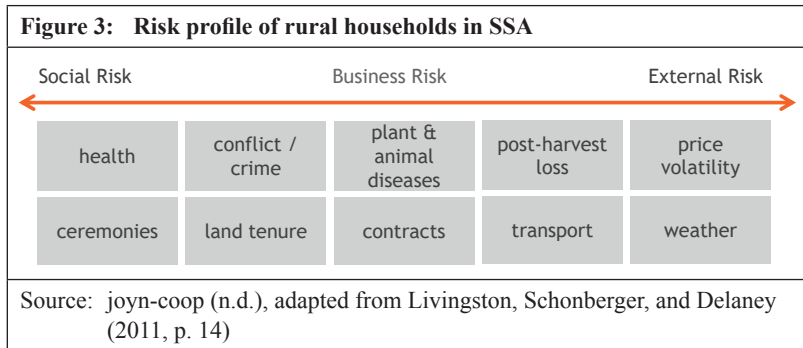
Figure 3: Risk profile of rural households in SSA

Social Risk | Business Risk | External Risk

| | | | | |
|---|---|---|---|---|
| health | conflict / crime | plant & animal diseases | post-harvest loss | price volatility |
| ceremonies | land tenure | contracts | transport | weather |

Source: joyn-coop (n.d.), adapted from Livingston, Schonberger, and Delaney (2011, p. 14)